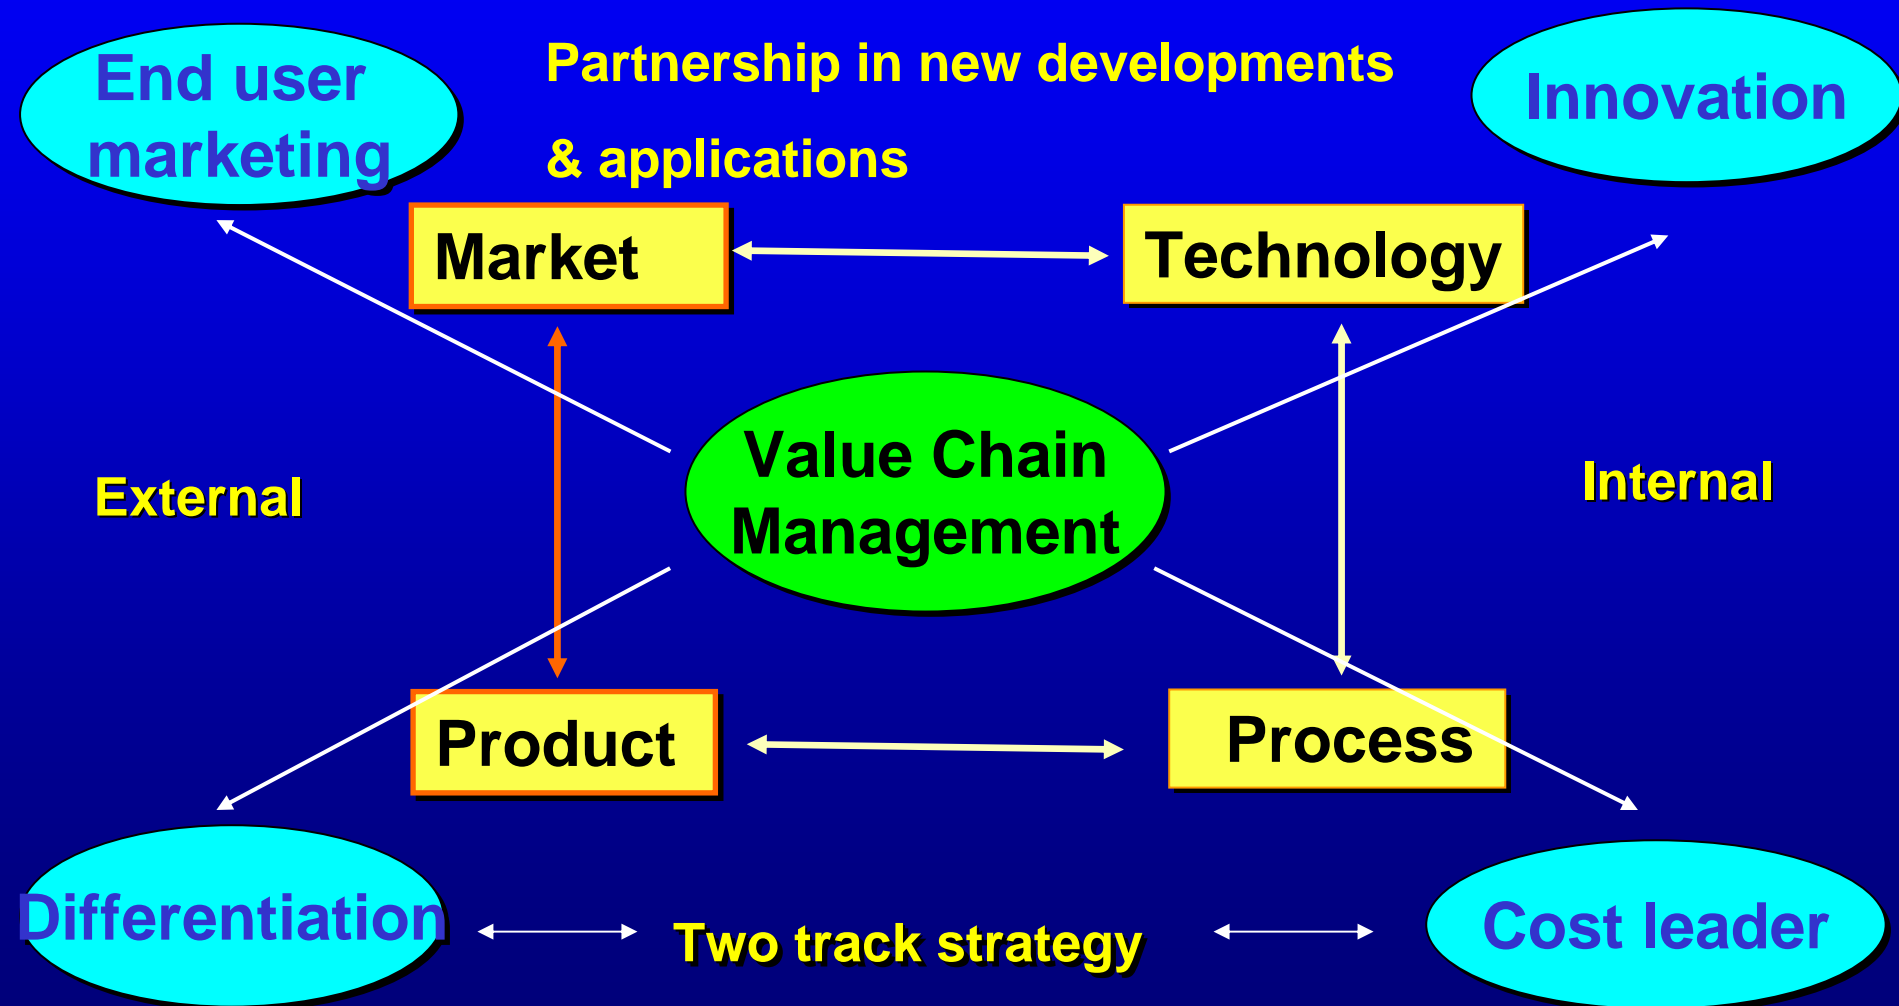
End user marketing

Partnership in new developments & applications

Innovation

Market

Technology

External

Value Chain Management

Internal

Product

Process

Differentiation

Two track strategy

Cost leader